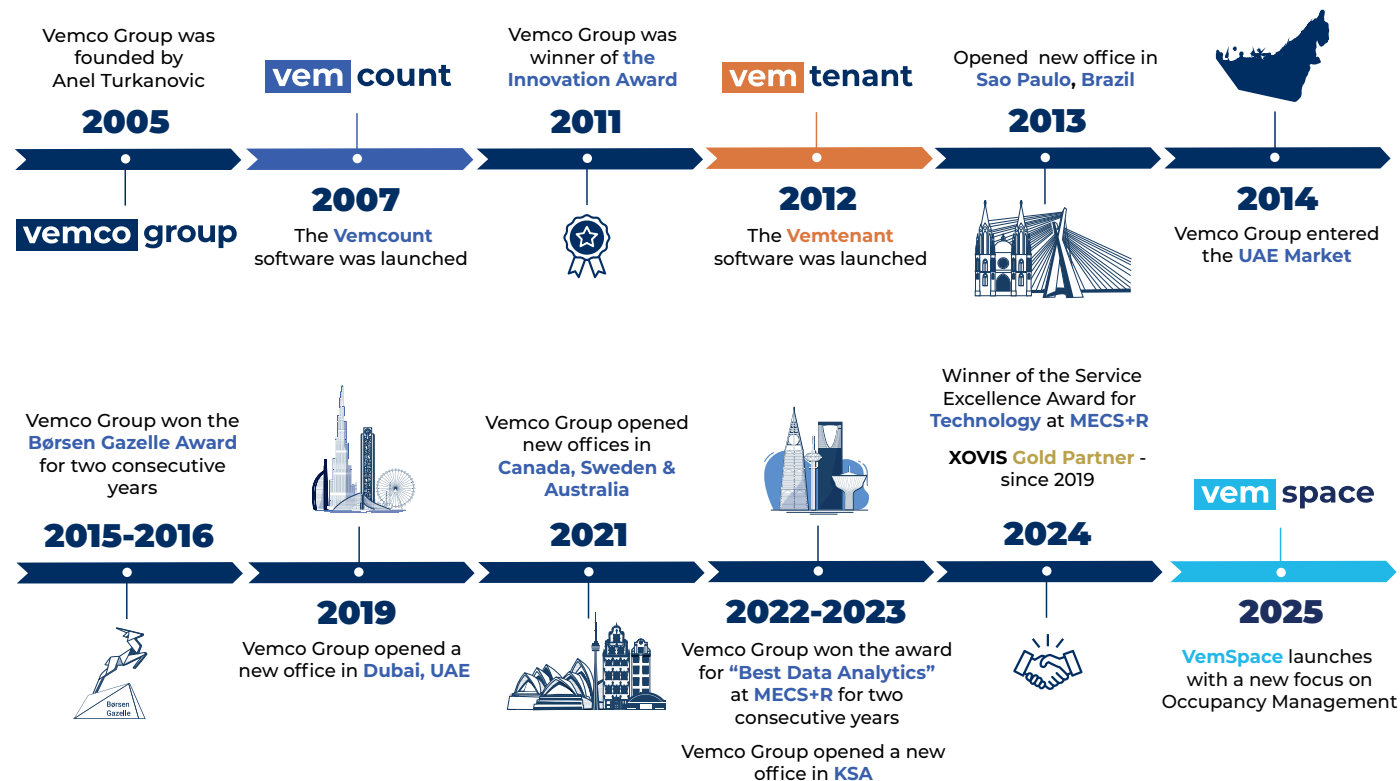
Vemco Group was founded by Anel Turkanovic

2005

vemco group

vem count

2007

The Vemcount software was launched

Vemco Group was winner of the Innovation Award

2011

vem tenant

2012

The Vemtenant software was launched

Opened new office in Sao Paulo, Brazil

2013

2014

Vemco Group entered the UAE Market

Vemco Group won the Børsen Gazelle Award for two consecutive years

2015-2016

Børsen Gazelle

2019

Vemco Group opened a new office in Dubai, UAE

Vemco Group opened new offices in Canada, Sweden & Australia

2021

2022-2023

Vemco Group won the award for "Best Data Analytics" at MECS+R for two consecutive years

Vemco Group opened a new office in KSA

Winner of the Service Excellence Award for Technology at MECS+R

XOVIS Gold Partner - since 2019

2024

vem space

2025

VemSpace launches with a new focus on Occupancy Management